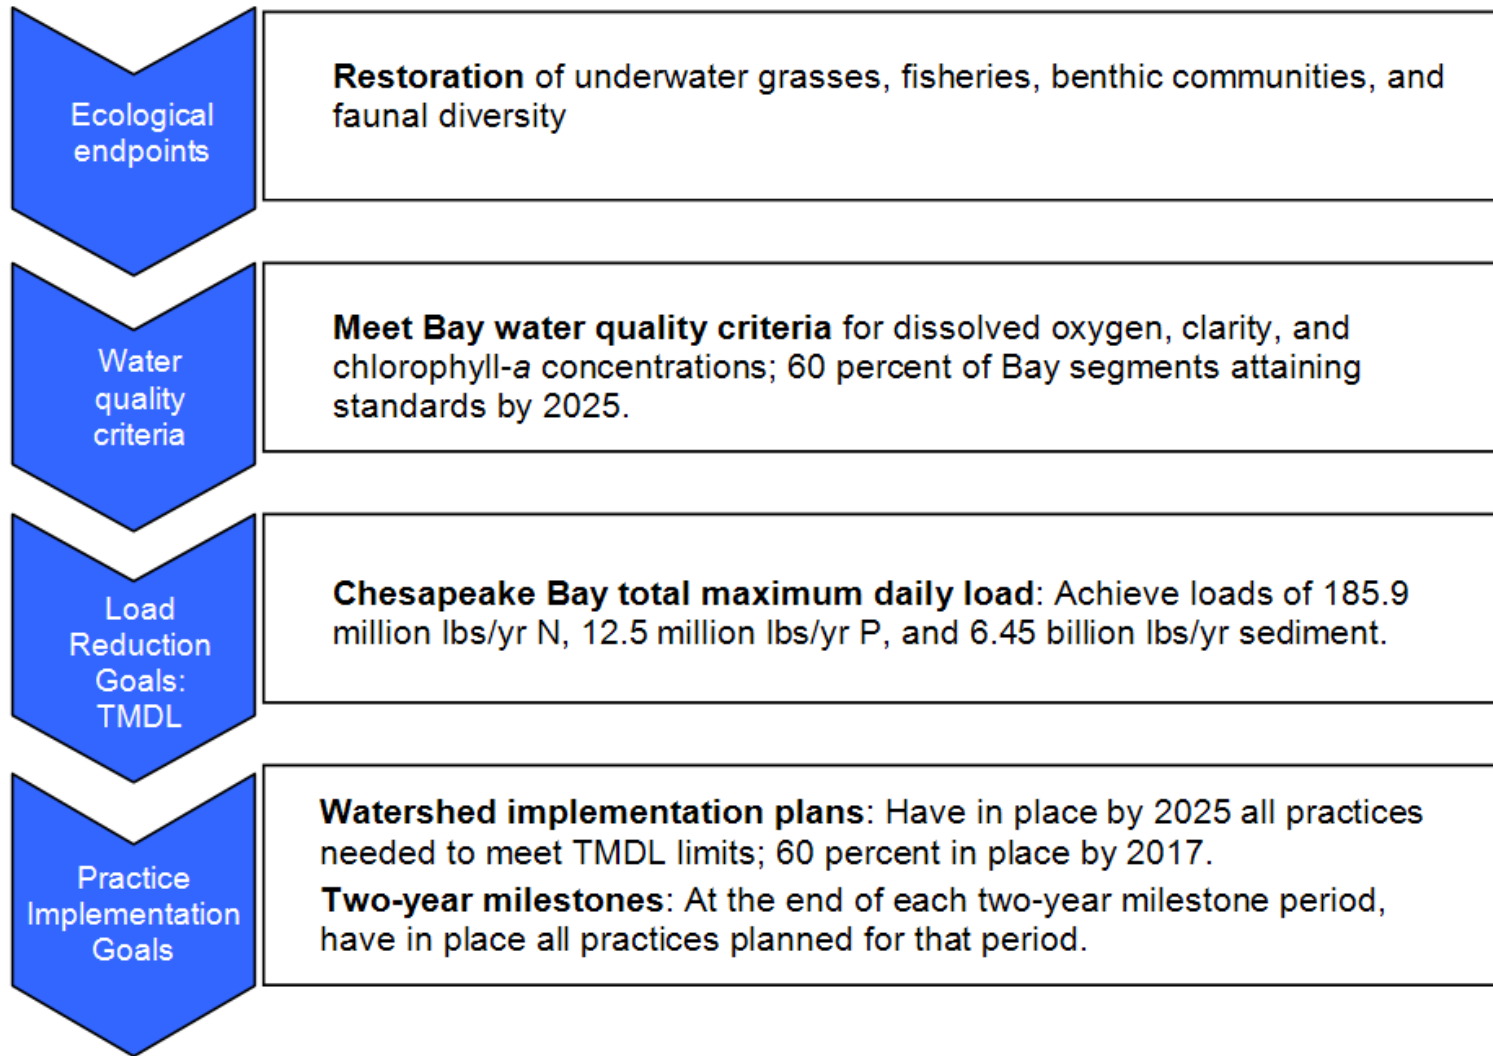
Ecological endpoints

**Restoration** of underwater grasses, fisheries, benthic communities, and faunal diversity

Water quality criteria

**Meet Bay water quality criteria** for dissolved oxygen, clarity, and chlorophyll-*a* concentrations; 60 percent of Bay segments attaining standards by 2025.

Load Reduction Goals: TMDL

**Chesapeake Bay total maximum daily load**: Achieve loads of 185.9 million lbs/yr N, 12.5 million lbs/yr P, and 6.45 billion lbs/yr sediment.

Practice Implementation Goals

**Watershed implementation plans**: Have in place by 2025 all practices needed to meet TMDL limits; 60 percent in place by 2017.

**Two-year milestones**: At the end of each two-year milestone period, have in place all practices planned for that period.